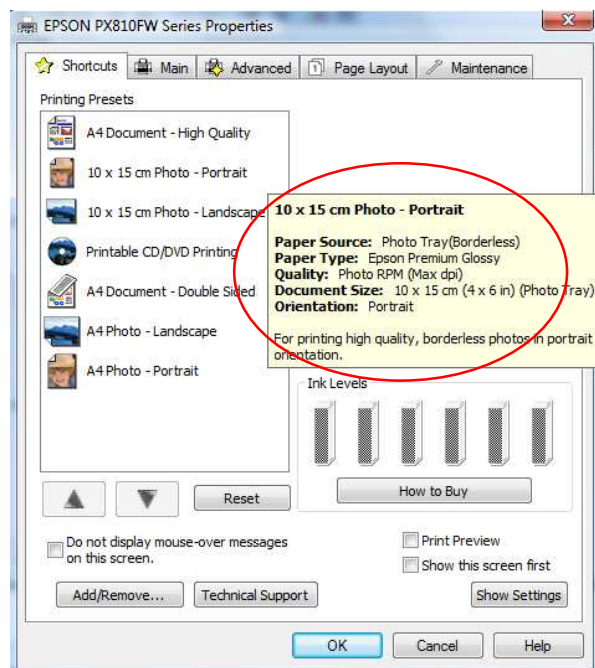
EPSON PX810FW Series Properties

Shortcuts | Main | Advanced | Page Layout | Maintenance

Printing Presets

A4 Document - High Quality
10 x 15 cm Photo - Portrait
10 x 15 cm Photo - Landscape
Printable CD/DVD Printing
A4 Document - Double Sided
A4 Photo - Landscape
A4 Photo - Portrait

10 x 15 cm Photo - Portrait

Paper Source: Photo Tray(Borderless)
Paper Type: Epson Premium Glossy
Quality: Photo RPM (Max dpi)
Document Size: 10 x 15 cm (4 x 6 in) (Photo Tray)
Orientation: Portrait

For printing high quality, borderless photos in portrait orientation.

Ink Levels

Reset

How to Buy

Do not display mouse-over messages on this screen.

Print Preview
Show this screen first

Add/Remove...
Technical Support
Show Settings

OK
Cancel
Help